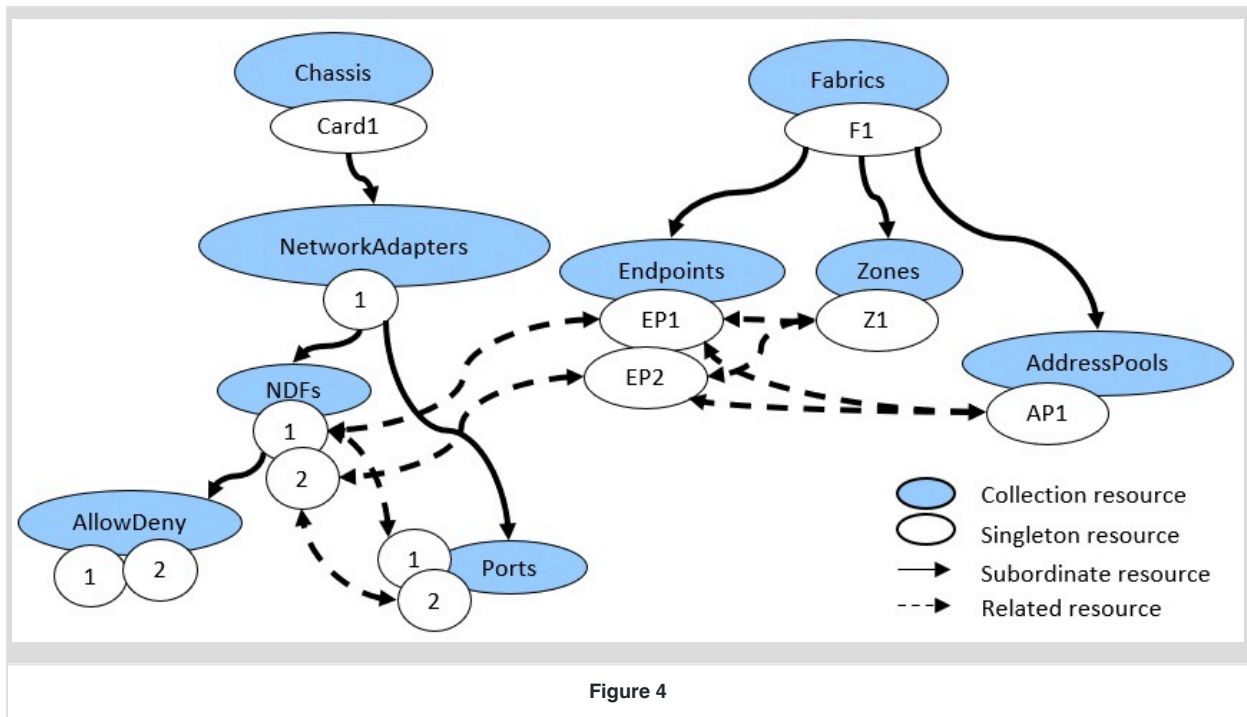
Chassis
Card1
NetworkAdapters
1
NDFs
1
2
AllowDeny
1
2
1
2
Ports
Fabrics
F1
Endpoints
EP1
EP2
Zones
Z1
AddressPools
AP1

Collection resource
Singleton resource
Subordinate resource
Related resource

Figure 4